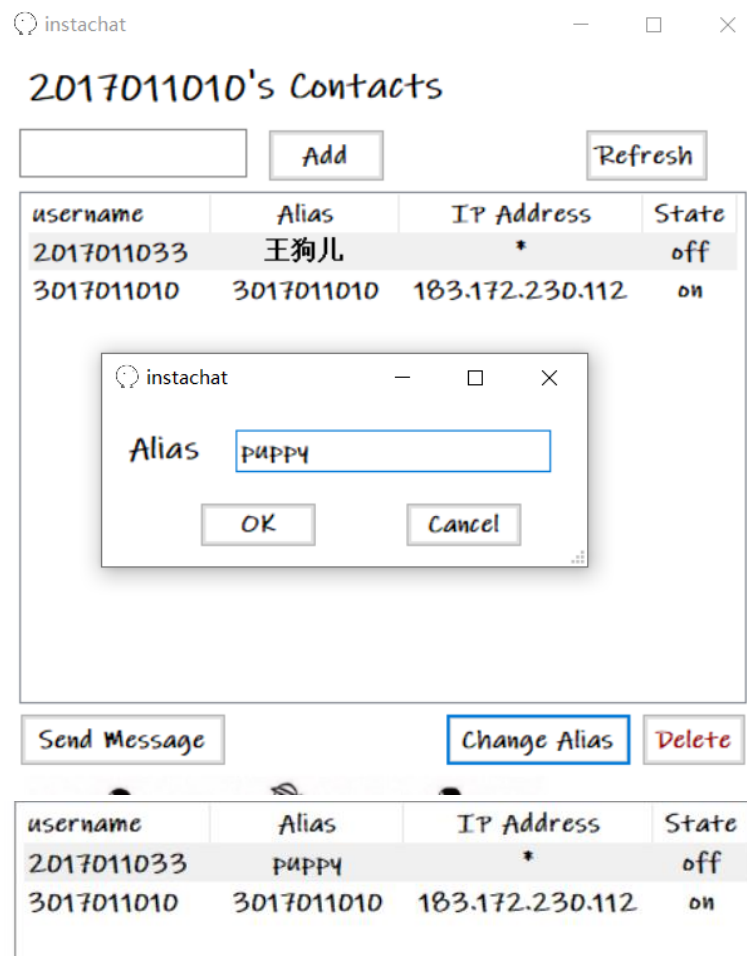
instachat

2017011010's Contacts

Add

Refresh

| username | Alias | IP Address | State |
|---|---|---|---|
| 2017011033 | 王狗儿 | * | off |
| 3017011010 | 3017011010 | 183.172.230.112 | on |

instachat

Alias puppy

OK Cancel

Send Message

Change Alias

Delete

| username | Alias | IP Address | State |
|---|---|---|---|
| 2017011033 | puppy | * | off |
| 3017011010 | 3017011010 | 183.172.230.112 | on |